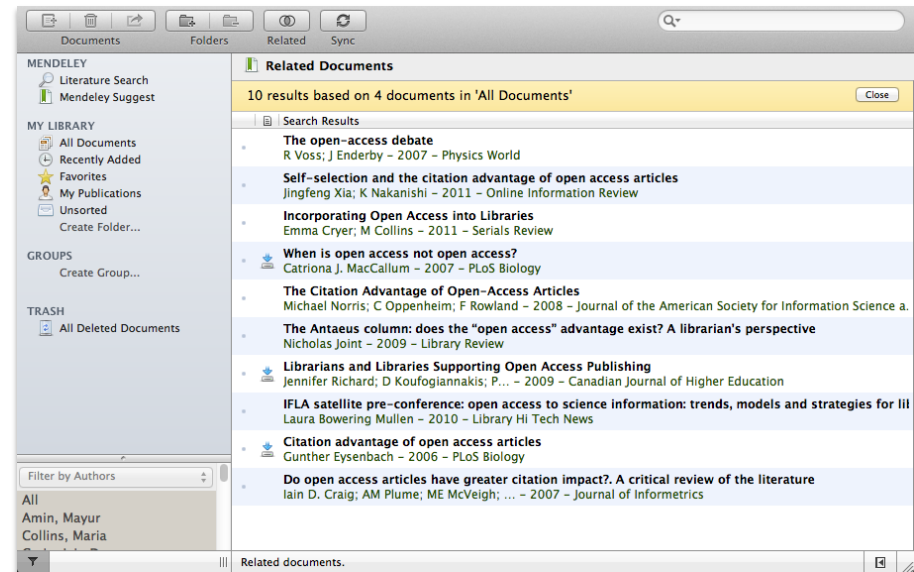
Documents Folders Related Sync

MENDELEY
Literature Search
Mendeley Suggest

MY LIBRARY
All Documents
Recently Added
Favorites
My Publications
Unsorted
Create Folder...

GROUPS
Create Group...

TRASH
All Deleted Documents

Filter by Authors
All
Amin, Mayur
Collins, Maria

Related Documents

10 results based on 4 documents in 'All Documents'

Close

Search Results

The open-access debate
R Voss; J Enderby – 2007 – Physics World

Self-selection and the citation advantage of open access articles
Jingfeng Xia; K Nakanishi – 2011 – Online Information Review

Incorporating Open Access into Libraries
Emma Cryer; M Collins – 2011 – Serials Review

When is open access not open access?
Catriona J. MacCallum – 2007 – PLoS Biology

The Citation Advantage of Open-Access Articles
Michael Norris; C Oppenheim; F Rowland – 2008 – Journal of the American Society for Information Science a.

The Antaeus column: does the "open access" advantage exist? A librarian's perspective
Nicholas Joint – 2009 – Library Review

Librarians and Libraries Supporting Open Access Publishing
Jennifer Richard; D Koufogiannakis; P... – 2009 – Canadian Journal of Higher Education

IFLA satellite pre-conference: open access to science information: trends, models and strategies for lil
Laura Bowering Mullen – 2010 – Library Hi Tech News

Citation advantage of open access articles
Gunther Eysenbach – 2006 – PLoS Biology

Do open access articles have greater citation impact?. A critical review of the literature
Iain D. Craig; AM Plume; ME McVeigh; ... – 2007 – Journal of Informetrics

Related documents.